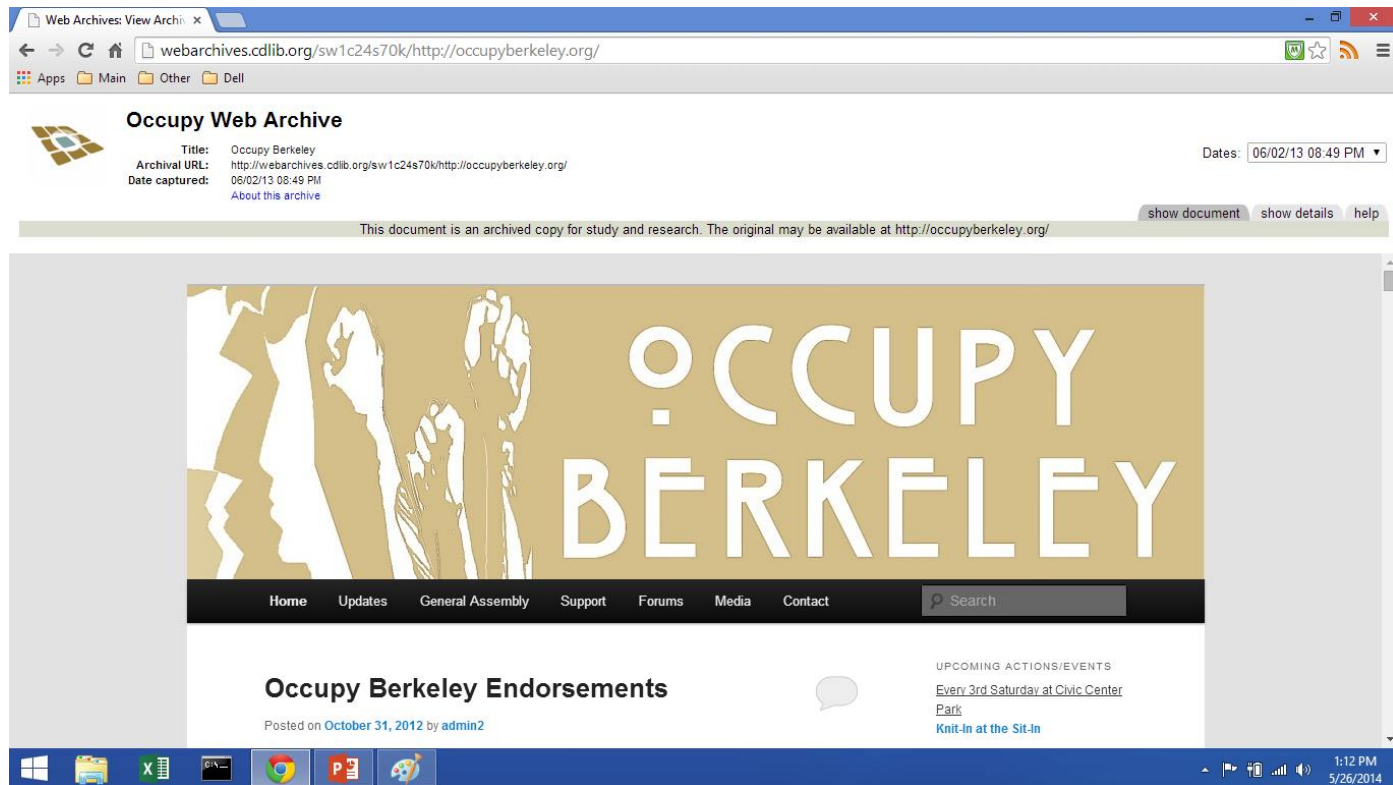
Web Archives: View Archi ×

webarchives.cdlib.org/sw1c24s70k/http://occupyberkeley.org/

Apps Main Other Dell

Occupy Web Archive

Title: Occupy Berkeley
Archival URL: http://webarchives.cdlib.org/sw1c24s70k/http://occupyberkeley.org/
Date captured: 06/02/13 08:49 PM
About this archive

Dates: 06/02/13 08:49 PM

show document show details help

This document is an archived copy for study and research. The original may be available at http://occupyberkeley.org/

OCCUPY BERKELEY

Home Updates General Assembly Support Forums Media Contact Search

Occupy Berkeley Endorsements

Posted on October 31, 2012 by admin2

UPCOMING ACTIONS/EVENTS

Every 3rd Saturday at Civic Center Park

Knit-In at the Sit-In

1:12 PM
5/26/2014